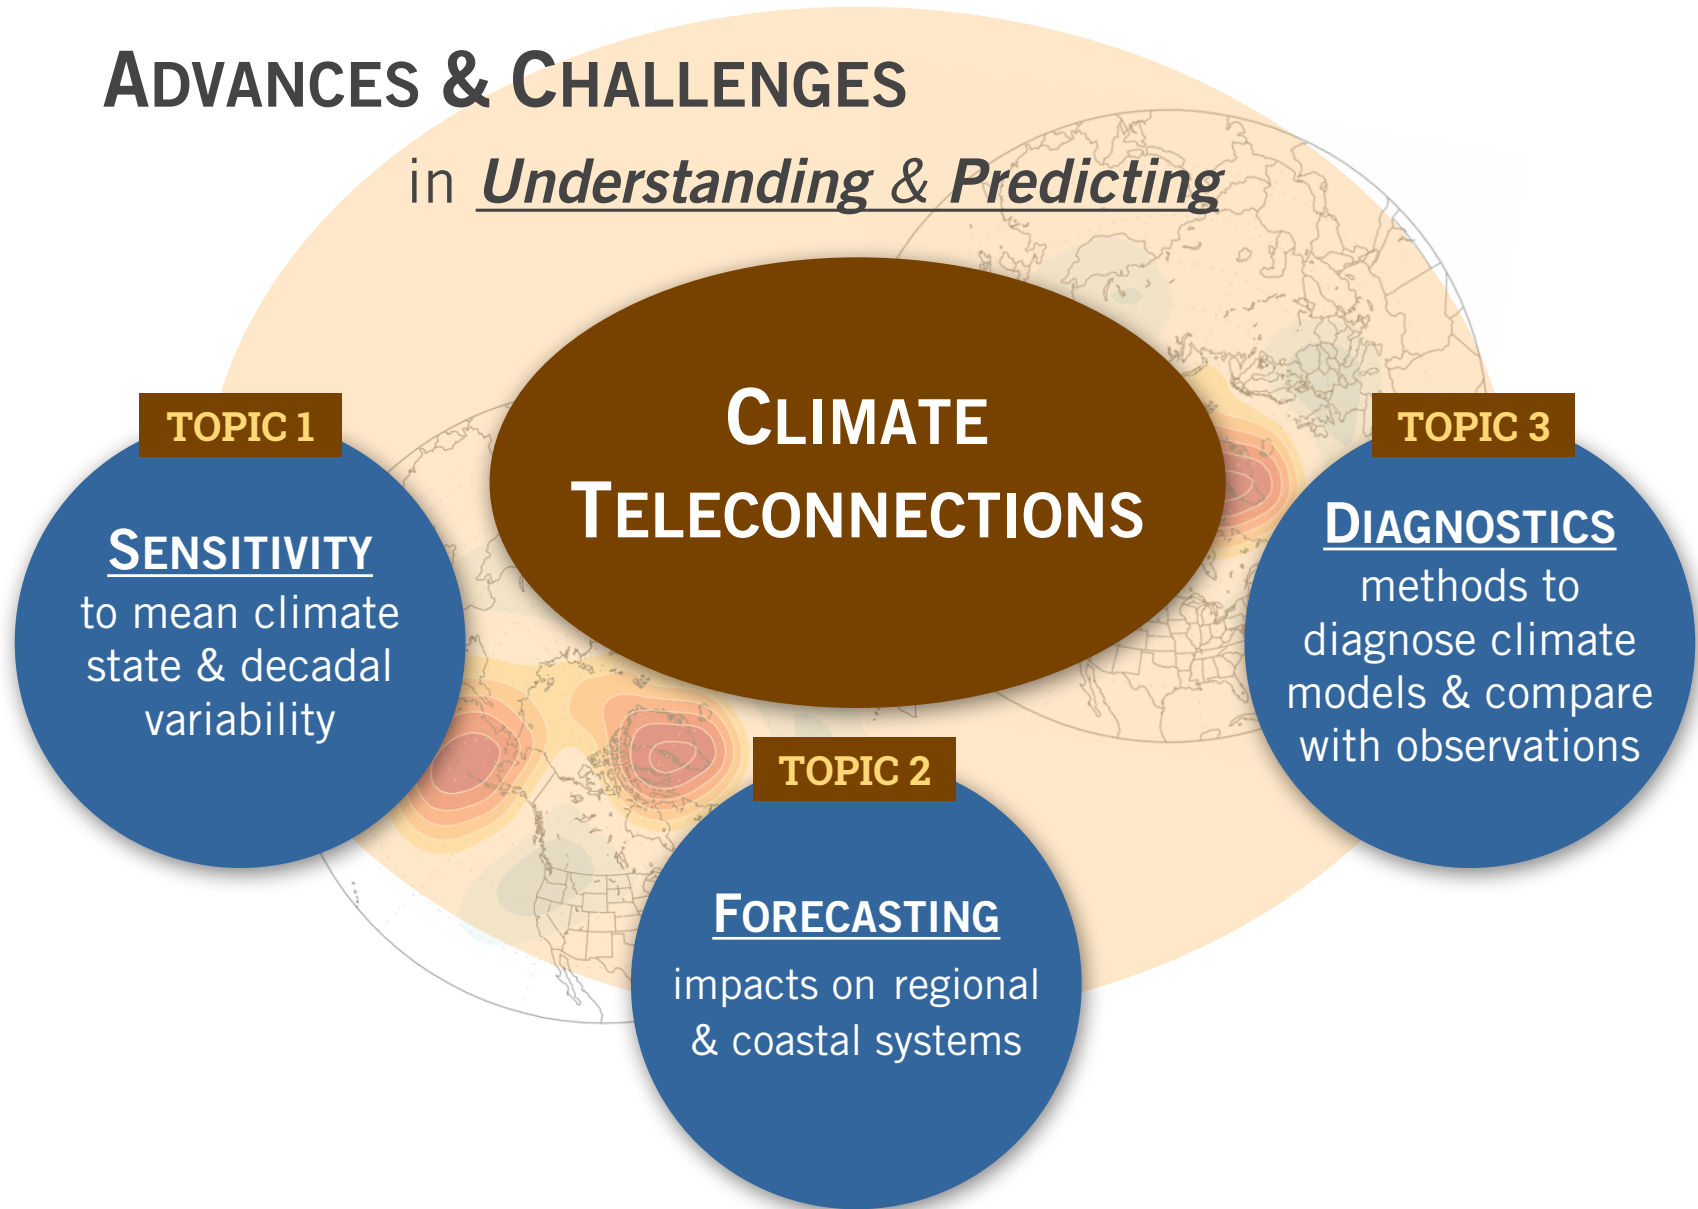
ADVANCES & CHALLENGES

in Understanding & Predicting

CLIMATE TELECONNECTIONS

TOPIC 1

SENSITIVITY

to mean climate state & decadal variability

TOPIC 2

FORECASTING

impacts on regional & coastal systems

TOPIC 3

DIAGNOSTICS

methods to diagnose climate models & compare with observations